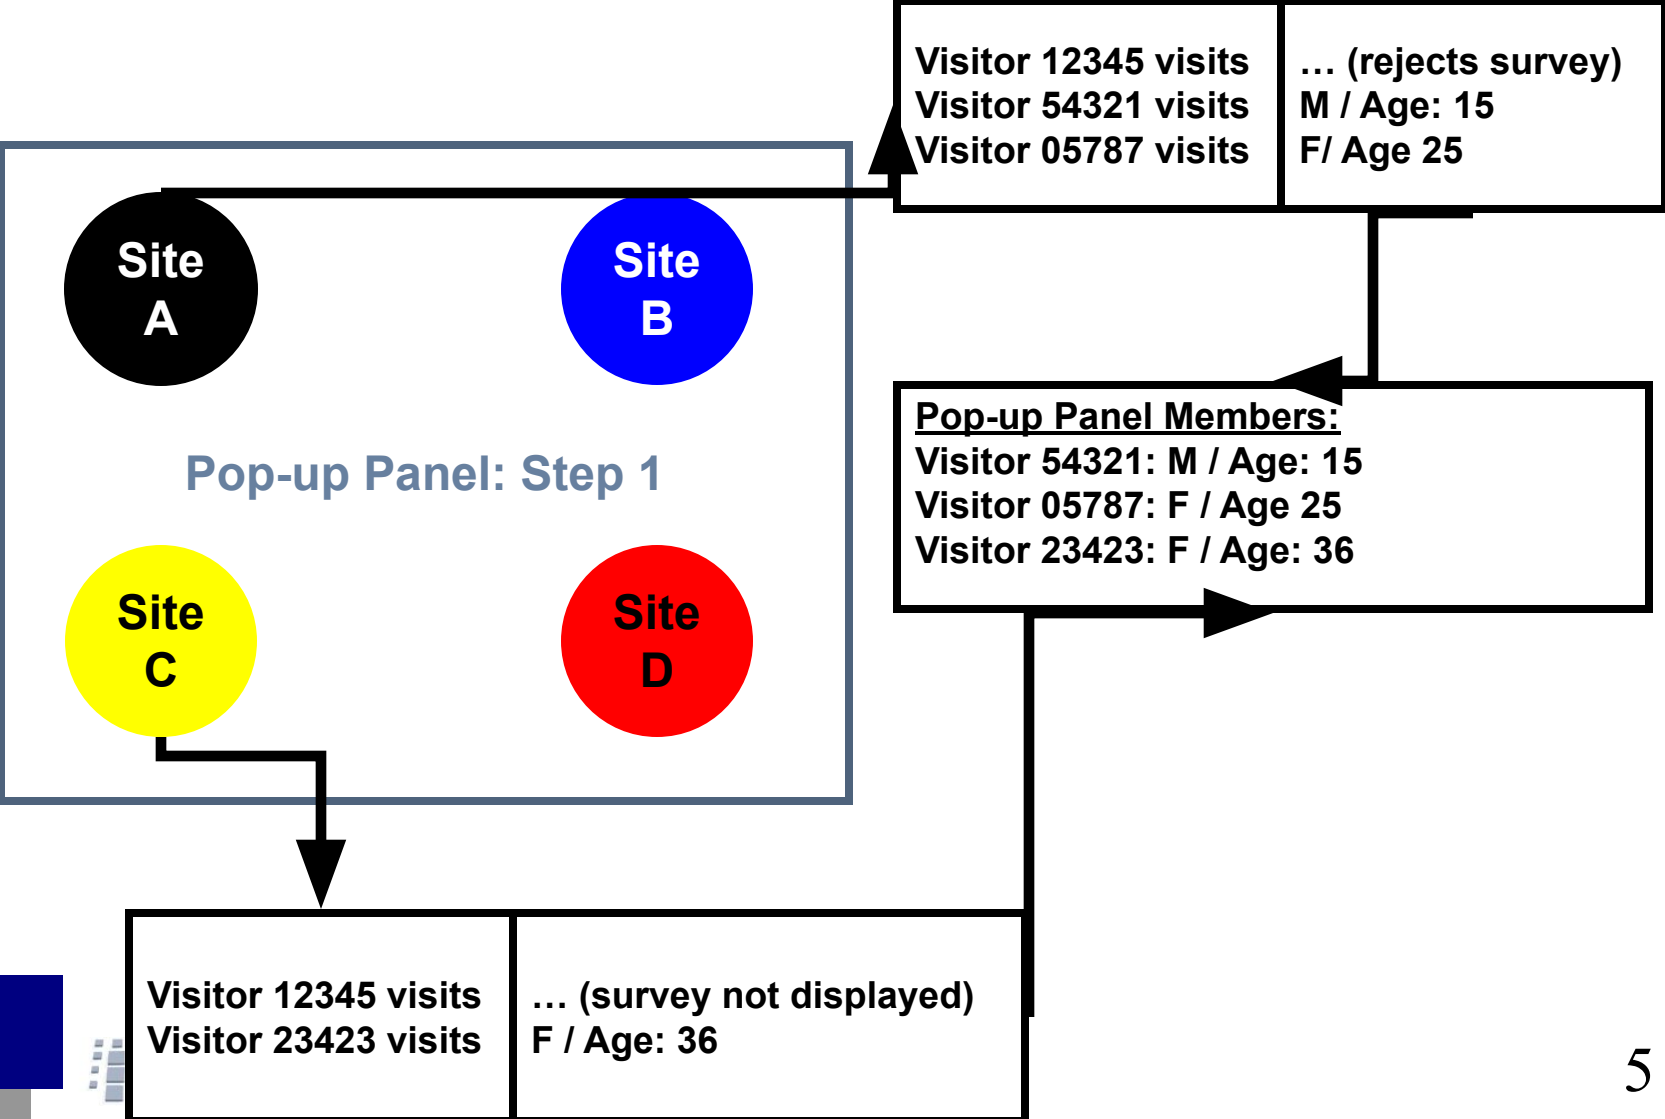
| Visitor 12345 visits<br>Visitor 54321 visits<br>Visitor 05787 visits | … (rejects survey)<br>M / Age: 15<br>F/ Age 25 |
|---|---|

Site A

Site B

Pop-up Panel: Step 1

Site C

Site D

Pop-up Panel Members:
Visitor 54321: M / Age: 15
Visitor 05787: F / Age 25
Visitor 23423: F / Age: 36

| Visitor 12345 visits<br>Visitor 23423 visits | … (survey not displayed)<br>F / Age: 36 |
|---|---|

5